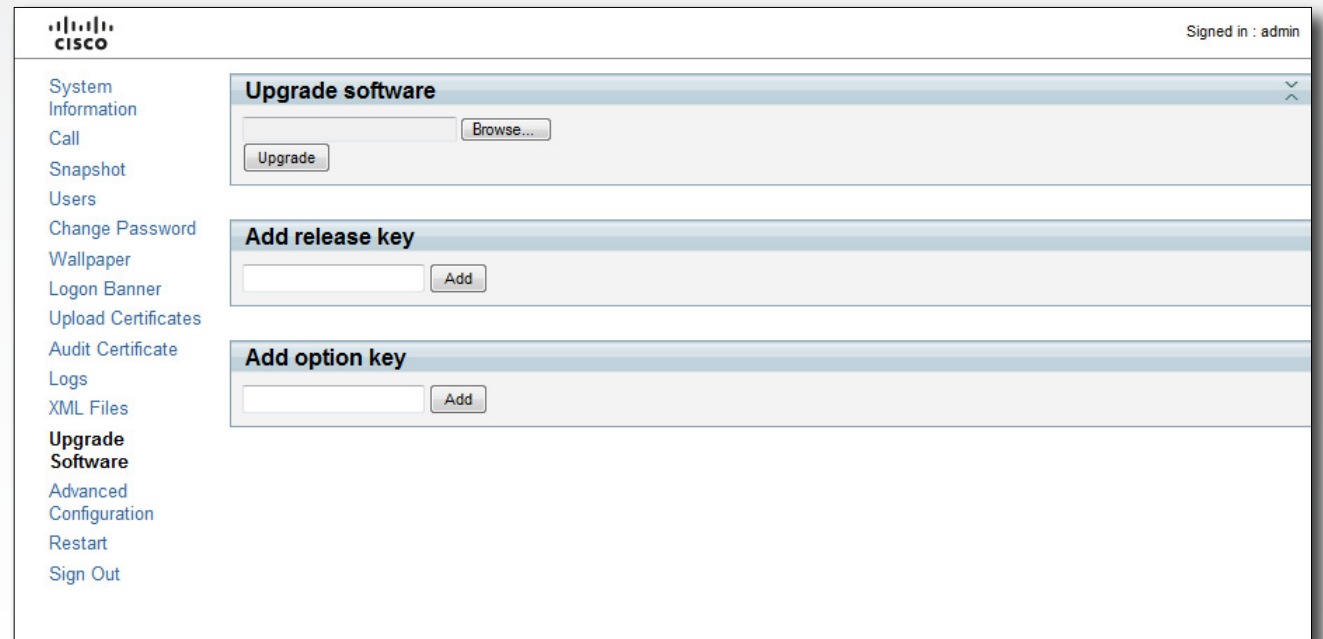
cisco

Signed in : admin

System Information
Call
Snapshot
Users
Change Password
Wallpaper
Logon Banner
Upload Certificates
Audit Certificate
Logs
XML Files
Upgrade Software
Advanced Configuration
Restart
Sign Out

Upgrade software

Browse...

Upgrade

Add release key

Add

Add option key

Add